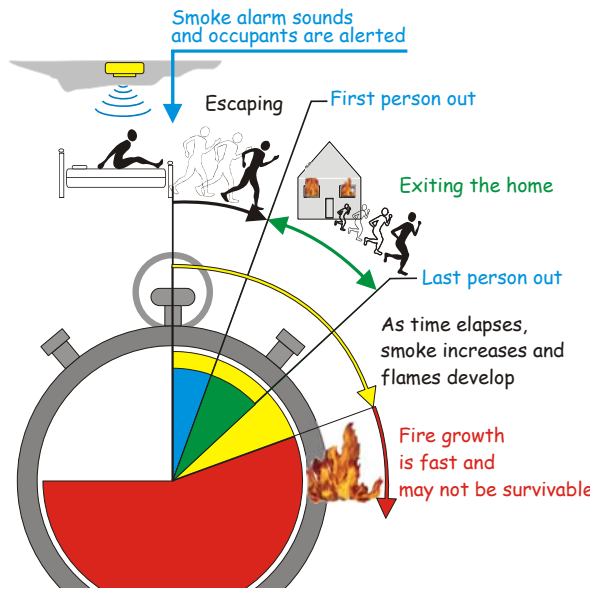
Smoke alarm sounds and occupants are alerted

Escaping

First person out

Exiting the home

Last person out

As time elapses, smoke increases and flames develop

Fire growth is fast and may not be survivable